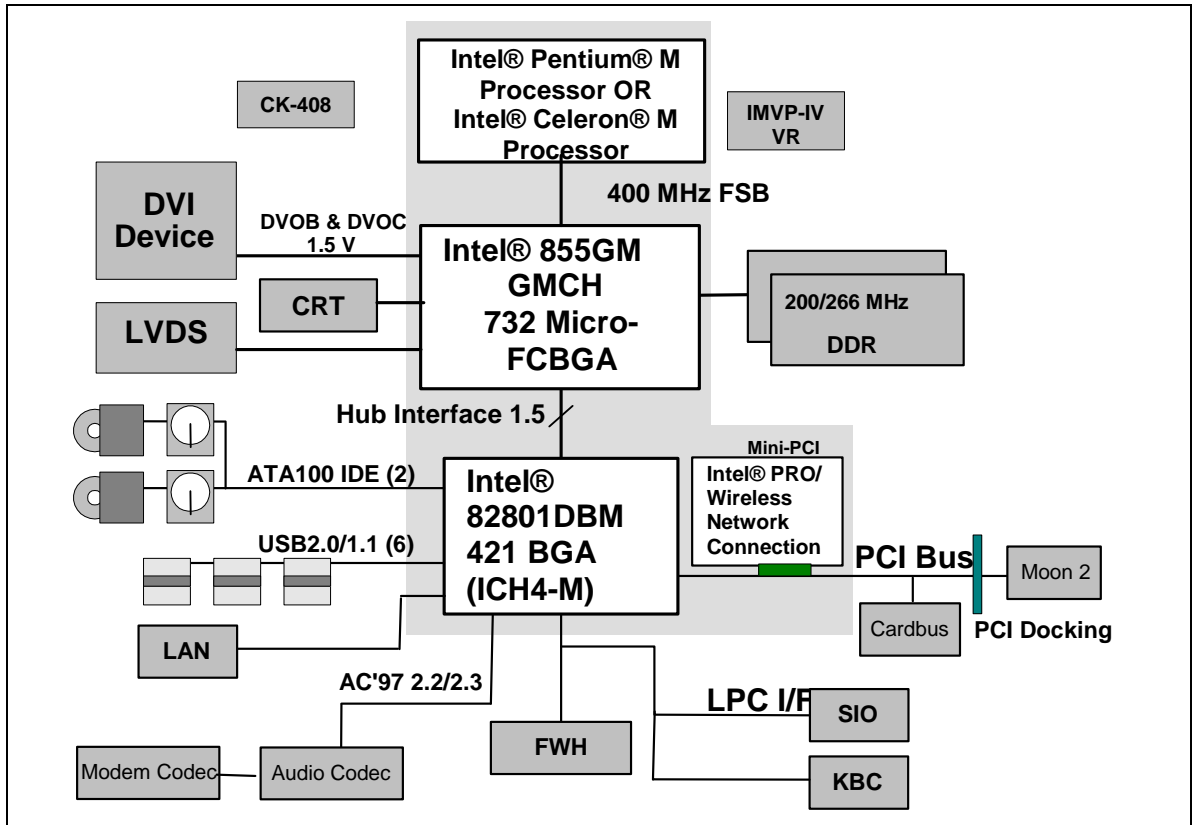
Intel® Pentium® M Processor OR Intel® Celeron® M Processor

CK-408

IMVP-IV VR

400 MHz FSB

DVI Device

DVOB & DVOC 1.5 V

Intel® 855GM GMCH 732 Micro-FCBGA

CRT

200/266 MHz

DDR

LVDS

Hub Interface 1.5

Mini-PCI

Intel® PRO/ Wireless Network Connection

ATA100 IDE (2)

Intel® 82801DBM 421 BGA (ICH4-M)

USB2.0/1.1 (6)

PCI Bus

Moon 2

Cardbus

PCI Docking

LAN

AC'97 2.2/2.3

LPC I/F

SIO

FWH

Modem Codec

Audio Codec

KBC